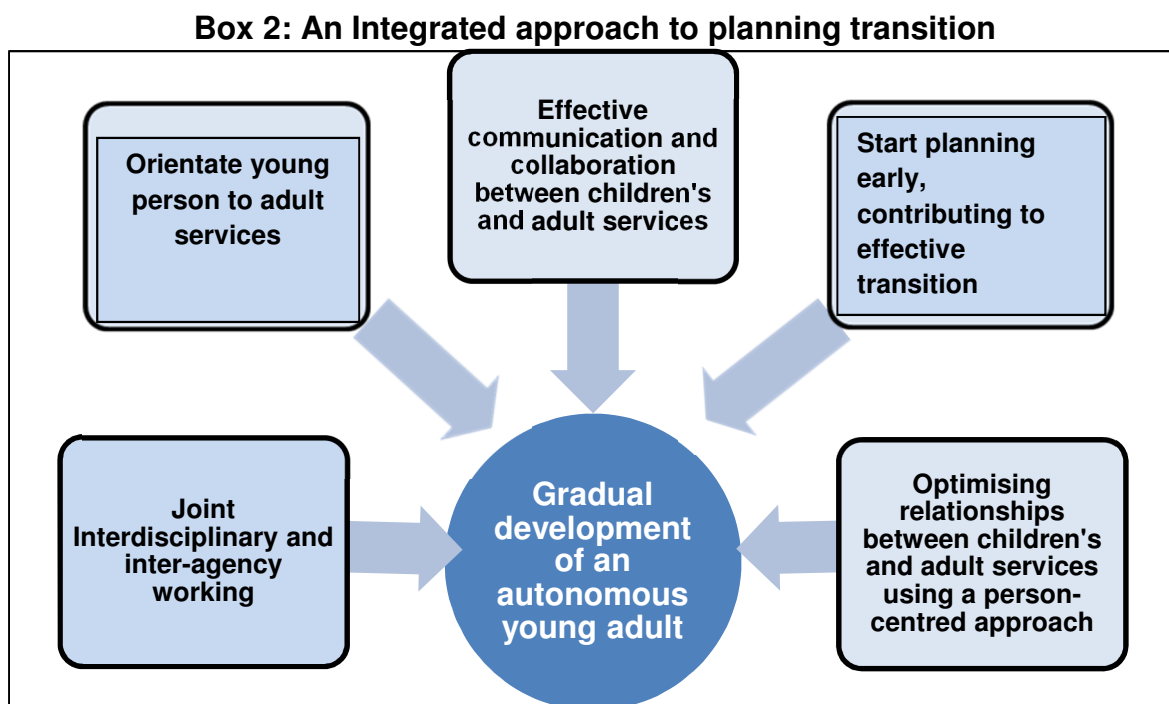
Box 2: An Integrated approach to planning transition

Orientate young person to adult services

Effective communication and collaboration between children's and adult services

Start planning early, contributing to effective transition

Joint Interdisciplinary and inter-agency working

Gradual development of an autonomous young adult

Optimising relationships between children's and adult services using a person-centred approach